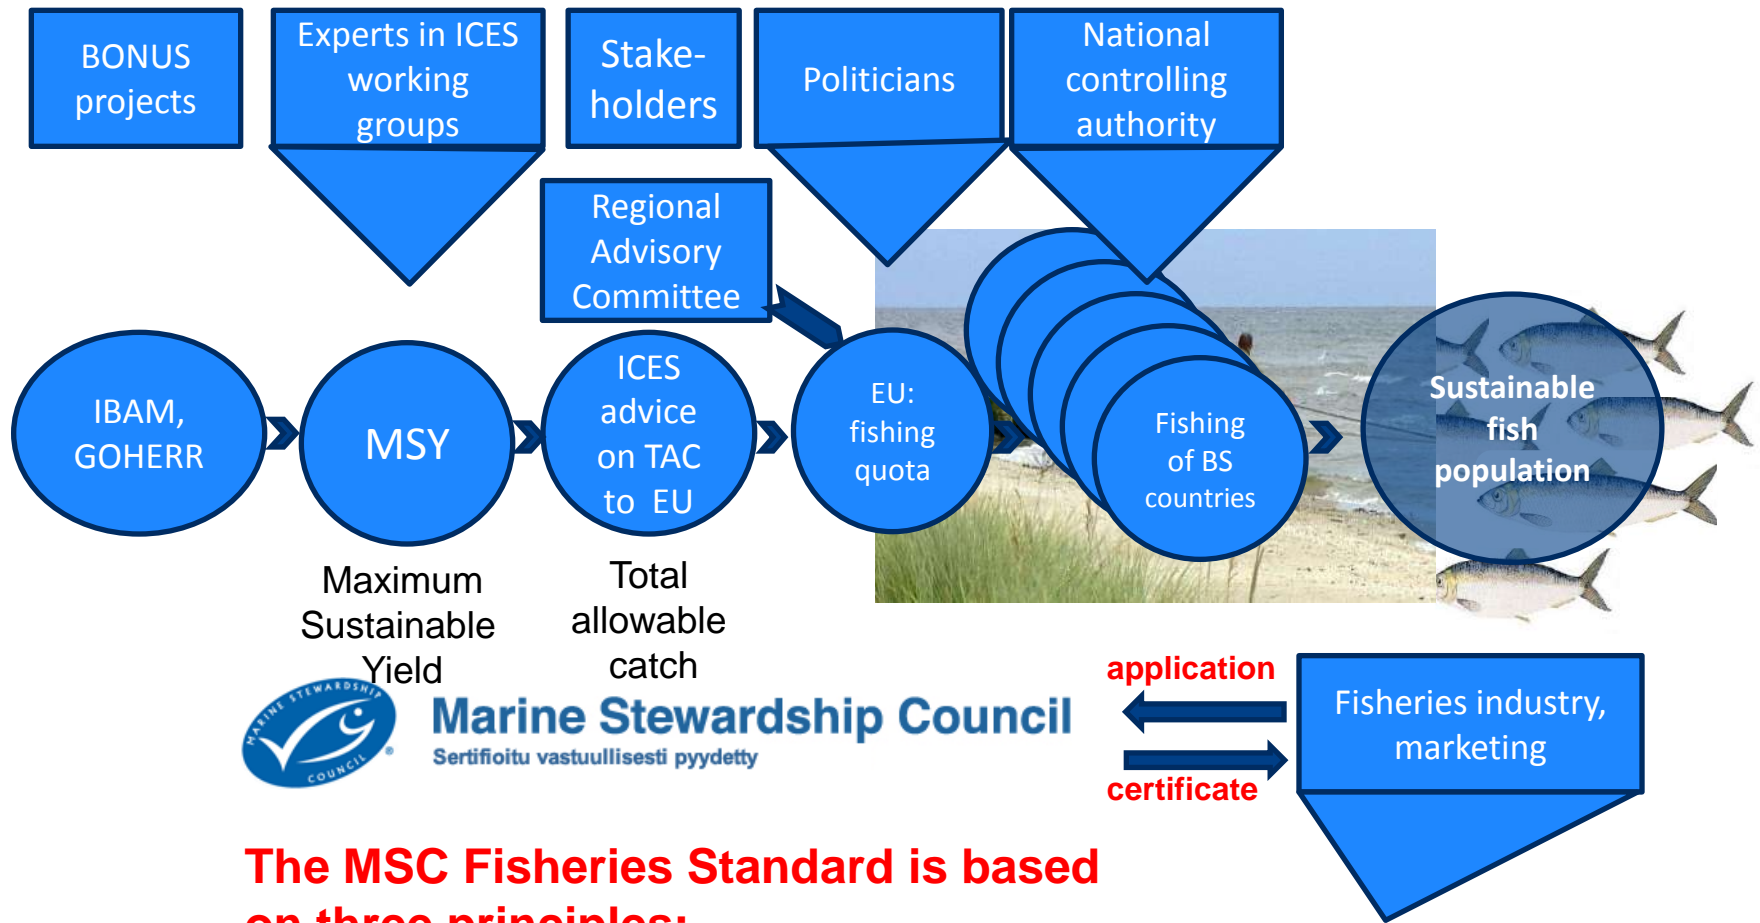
BONUS projects

Experts in ICES working groups

Stake-holders

Politicians

National controlling authority

Regional Advisory Committee

IBAM, GOHERR

MSY

ICES advice on TAC to EU

EU: fishing quota

Fishing of BS countries

Sustainable fish population

Maximum Sustainable Yield

Total allowable catch

MARINE STEWARDSHIP COUNCIL

Marine Stewardship Council
Sertifioitu vastuullisesti pyydetty

application

certificate

Fisheries industry, marketing

The MSC Fisheries Standard is based
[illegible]